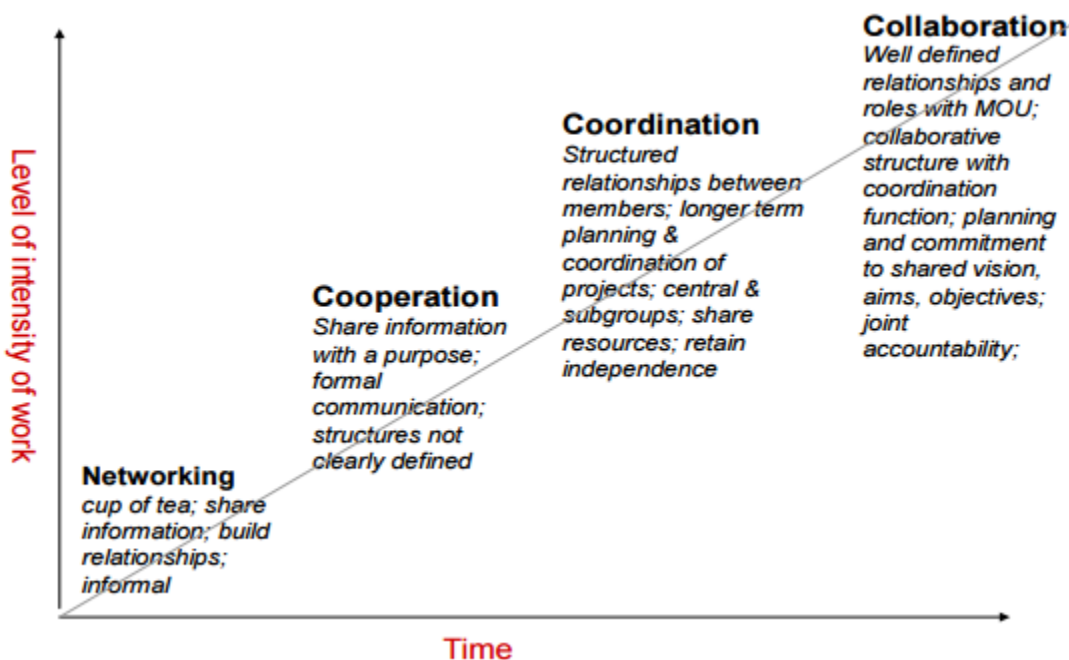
Collaboration
Well defined relationships and roles with MOU; collaborative structure with coordination function; planning and commitment to shared vision, aims, objectives; joint accountability;

Coordination
Structured relationships between members; longer term planning & coordination of projects; central & subgroups; share resources; retain independence

Cooperation
Share information with a purpose; formal communication; structures not clearly defined

Networking
cup of tea; share information; build relationships; informal

Level of intensity of work

Time